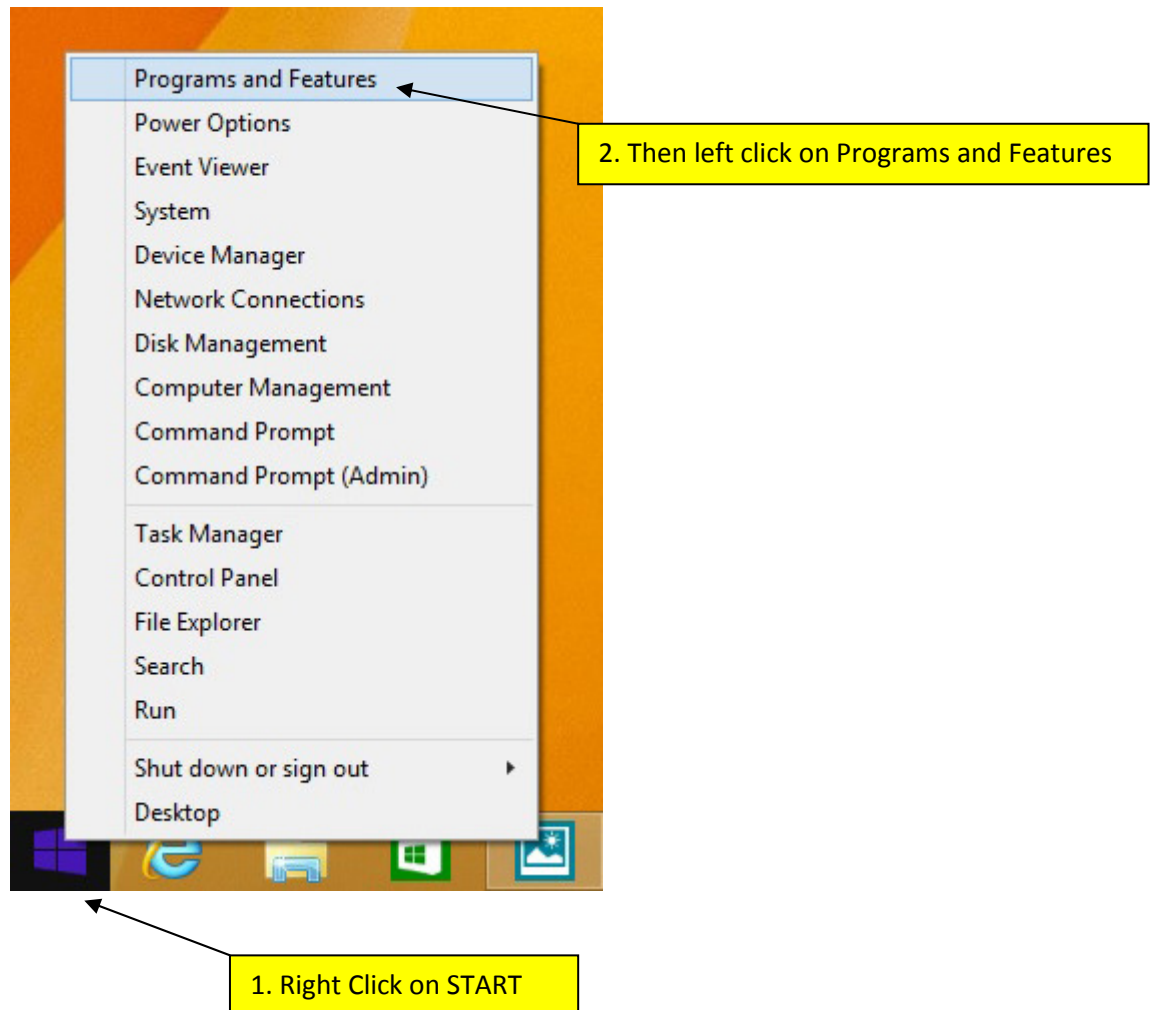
Programs and Features
Power Options
Event Viewer
System
Device Manager
Network Connections
Disk Management
Computer Management
Command Prompt
Command Prompt (Admin)

Task Manager
Control Panel
File Explorer
Search
Run

Shut down or sign out
Desktop

2. Then left click on Programs and Features

1. Right Click on START